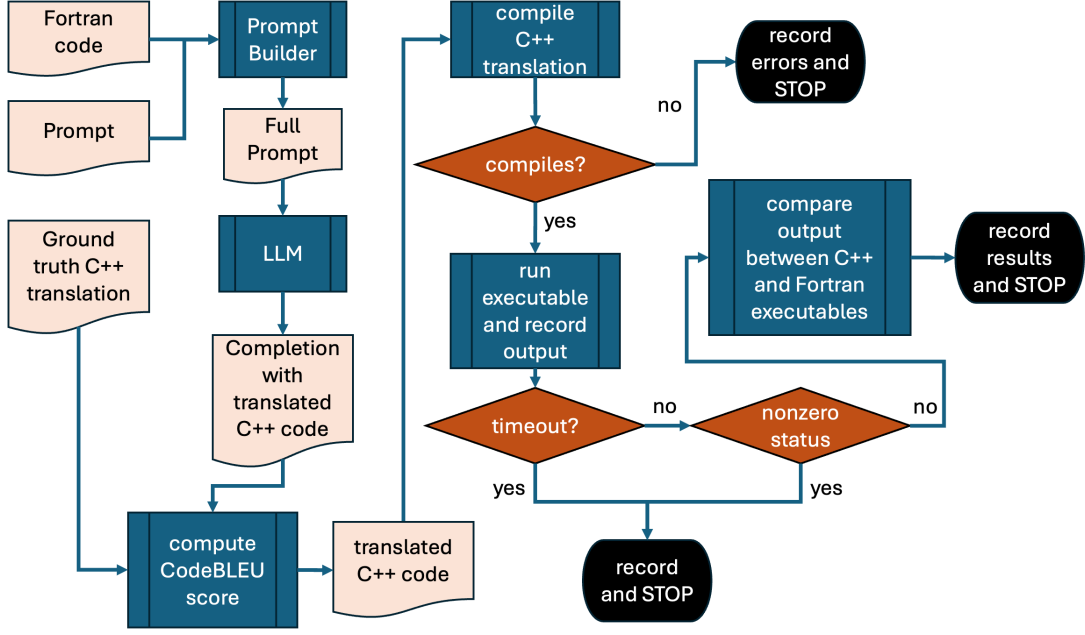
Fortran code

Prompt

Prompt Builder

Full Prompt

LLM

Completion with translated C++ code

Ground truth C++ translation

compute CodeBLEU score

translated C++ code

compile C++ translation

compiles?

no

record errors and STOP

yes

run executable and record output

timeout?

no

nonzero status

no

compare output between C++ and Fortran executables

record results and STOP

yes

yes

record and STOP